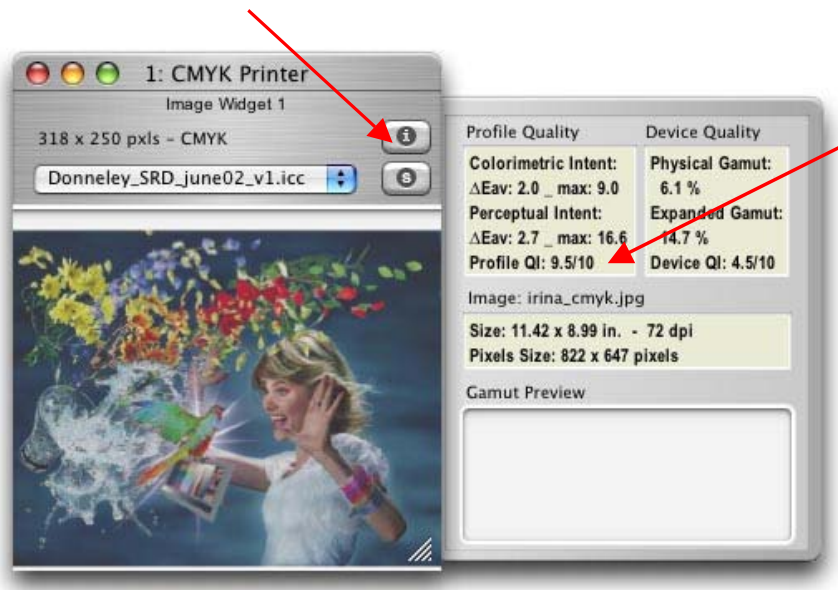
1: CMYK Printer

Image Widget 1

318 x 250 pxls - CMYK

Donneley_SRD_june02_v1.icc

Profile Quality

Colorimetric Intent:
$\Delta$Eav: 2.0 _ max: 9.0
Perceptual Intent:
$\Delta$Eav: 2.7 _ max: 16.6
Profile QI: 9.5/10

Device Quality

Physical Gamut:
6.1 %
Expanded Gamut:
14.7 %
Device QI: 4.5/10

Image: irina_cmyk.jpg

Size: 11.42 x 8.99 in. - 72 dpi
Pixels Size: 822 x 647 pixels

Gamut Preview